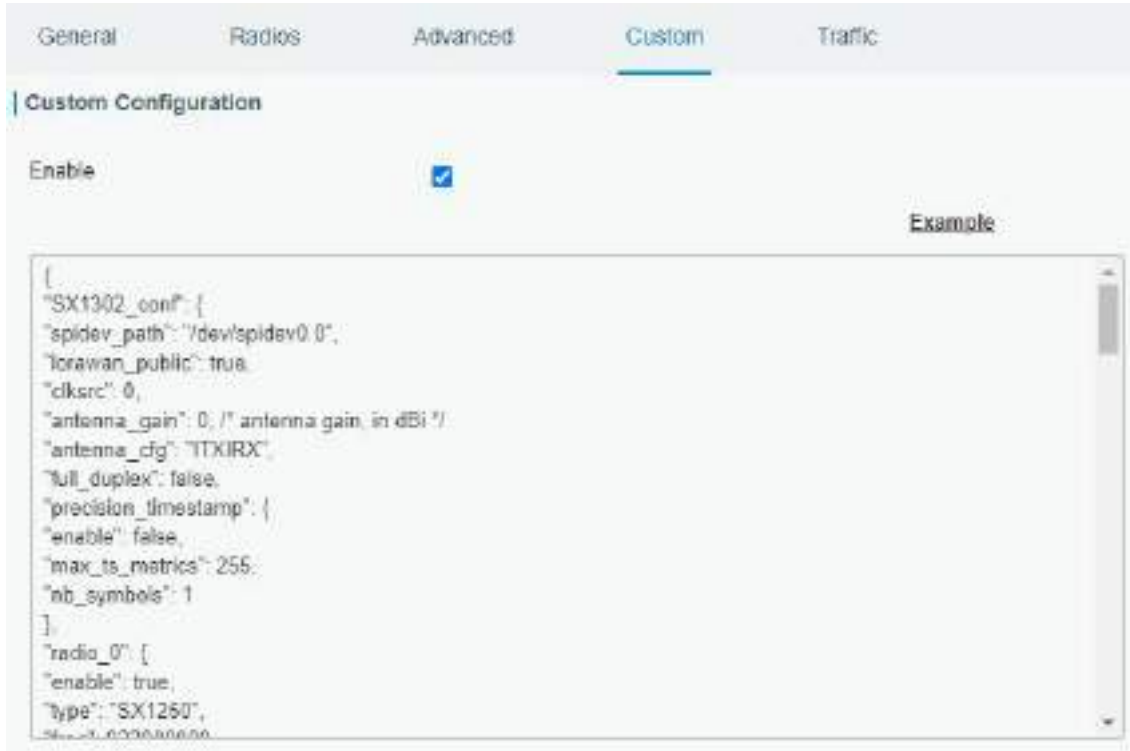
General Radios Advanced Custom Traffic

Custom Configuration

Enable

Example

{
"SX1302_conf": {
"spidev_path": "/dev/spidev0.0",
"lorawan_public": true,
"clksrc": 0,
"antenna_gain": 0, /* antenna gain, in dBi */
"antenna_cfg": "1TX1RX",
"full_duplex": false,
"precision_timestamp": {
"enable": false,
"max_ts_metrics": 255,
"nb_symbols": 1
},
"radio_0": {
"enable": true,
"type": "SX1250",
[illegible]